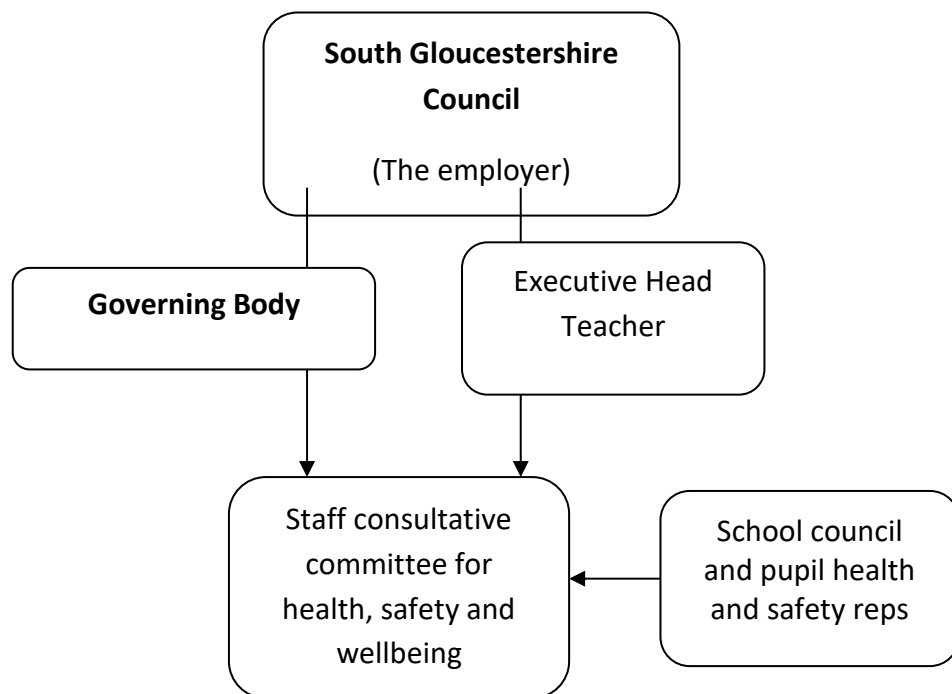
**South Gloucestershire Council**

(The employer)

**Governing Body**

Executive Head Teacher

Staff consultative committee for health, safety and wellbeing

School council and pupil health and safety reps